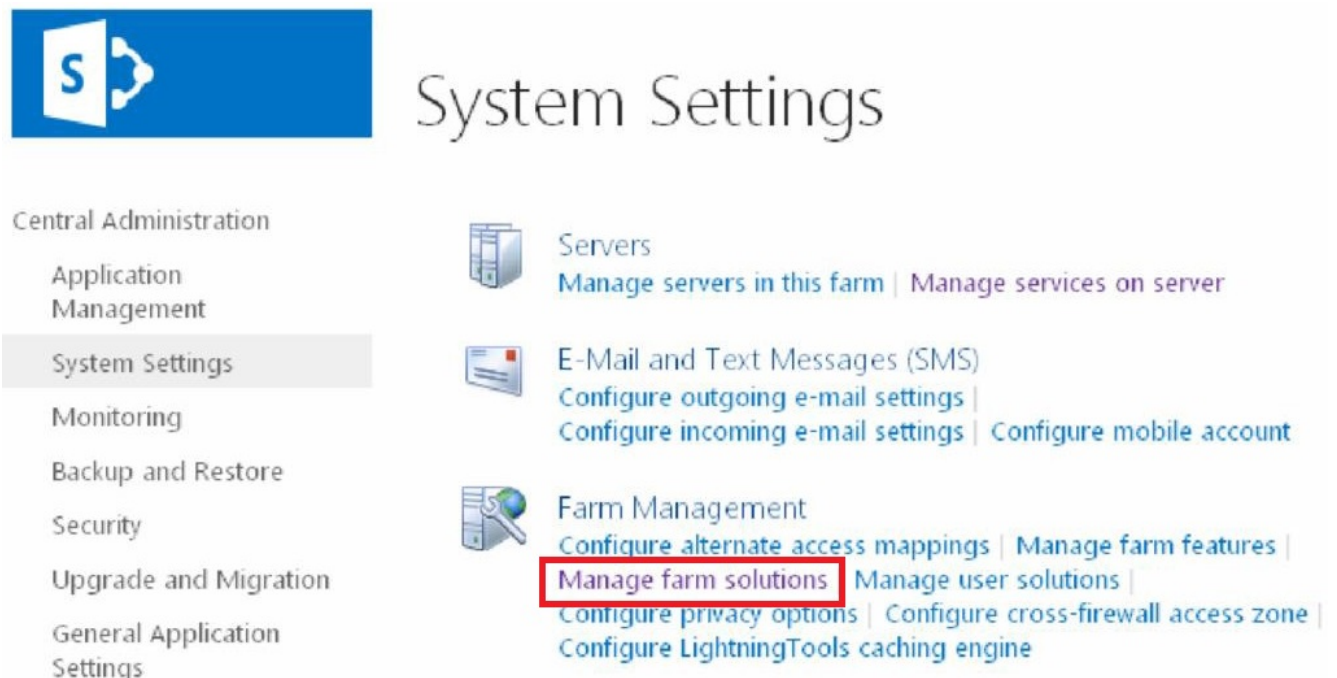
S

System Settings

Central Administration

Application Management

System Settings

Monitoring

Backup and Restore

Security

Upgrade and Migration

General Application Settings

Servers
Manage servers in this farm | Manage services on server

E-Mail and Text Messages (SMS)
Configure outgoing e-mail settings |
Configure incoming e-mail settings | Configure mobile account

Farm Management
Configure alternate access mappings | Manage farm features |
Manage farm solutions | Manage user solutions |
Configure privacy options | Configure cross-firewall access zone |
Configure LightningTools caching engine